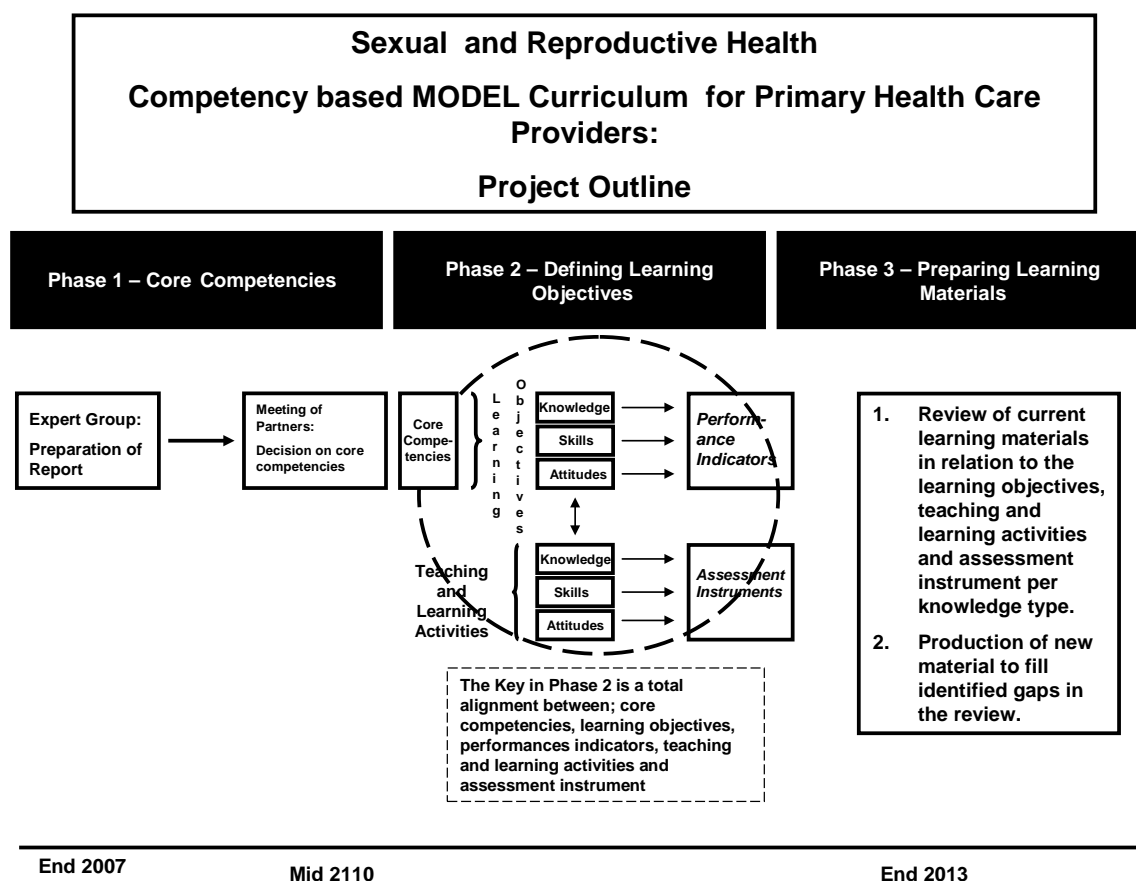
Sexual and Reproductive Health

Competency based MODEL Curriculum for Primary Health Care Providers:

Project Outline

Phase 1 – Core Competencies

Phase 2 – Defining Learning Objectives

Phase 3 – Preparing Learning Materials

Expert Group:

Preparation of Report

Meeting of Partners:

Decision on core competencies

Core Competencies

Learning

Objectives

Knowledge

Skills

Attitudes

Performance Indicators

Teaching and Learning Activities

Knowledge

Skills

Attitudes

Assessment Instruments

1. Review of current learning materials in relation to the learning objectives, teaching and learning activities and assessment instrument per knowledge type.

2. Production of new material to fill identified gaps in the review.

The Key in Phase 2 is a total alignment between; core competencies, learning objectives, performances indicators, teaching and learning activities and assessment instrument

End 2007

Mid 2110

End 2013